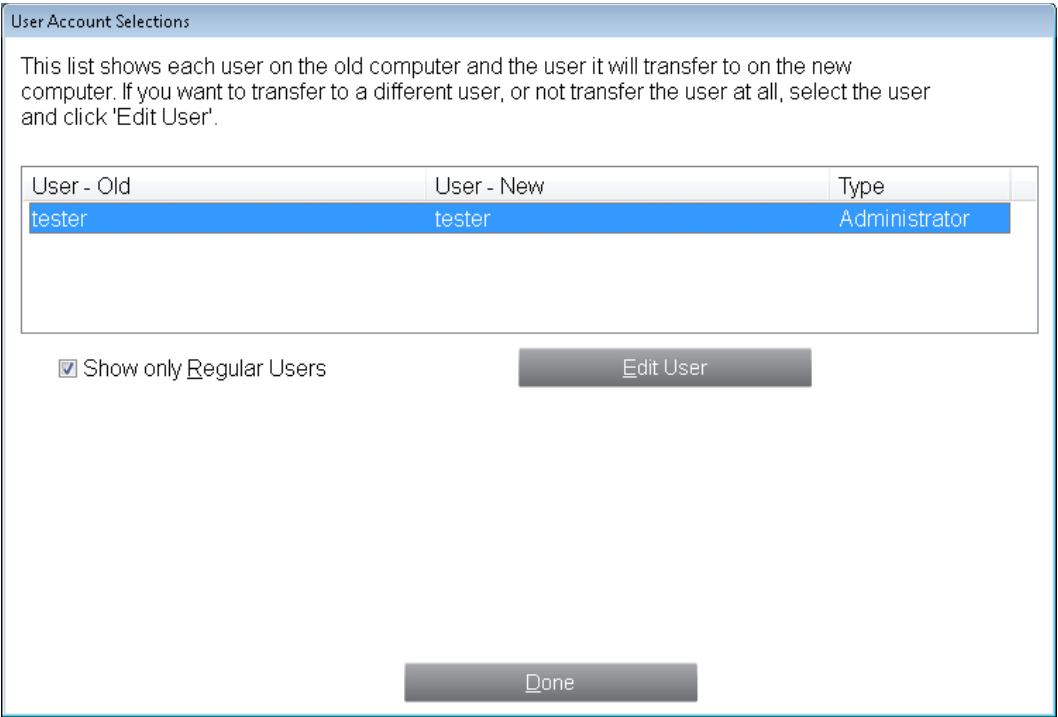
User Account Selections

This list shows each user on the old computer and the user it will transfer to on the new computer. If you want to transfer to a different user, or not transfer the user at all, select the user and click 'Edit User'.

| User - Old | User - New | Type |
|---|---|---|
| tester | tester | Administrator |

☑ Show only Regular Users

Edit User

Done